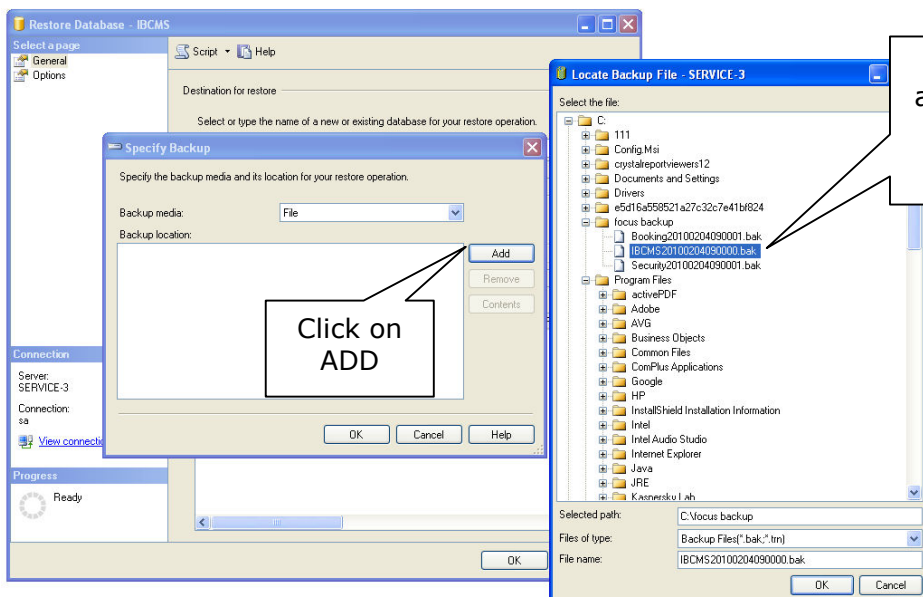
Restore Database - IBCMS

Select a page
General
Options

Script Help

Destination for restore

Select or type the name of a new or existing database for your restore operation.

Connection
Server:
SERVICE-3
Connection:
sa
View connecti

Progress
Ready

OK

Specify Backup

Specify the backup media and its location for your restore operation.

Backup media: File
Backup location:

Add
Remove
Contents

Click on ADD

OK Cancel Help

Locate Backup File - SERVICE-3

Select the file:
C:
111
Config.Msi
crystalreportviewers12
Documents and Settings
Drivers
e5d16a558521a27c32c7e41bf824
focus backup
Booking20100204090001.bak
IBCMS20100204090000.bak
Security20100204090001.bak
Program Files
activePDF
Adobe
AVG
Business Objects
Common Files
ComPlus Applications
Google
HP
InstallShield Installation Information
Intel
Intel Audio Studio
Internet Explorer
Java
JRE
Kaspersky Lab

Selected path: C:\focus backup
Files of type: Backup Files(*.bak;*.trn)
File name: IBCMS20100204090000.bak

OK Cancel

a